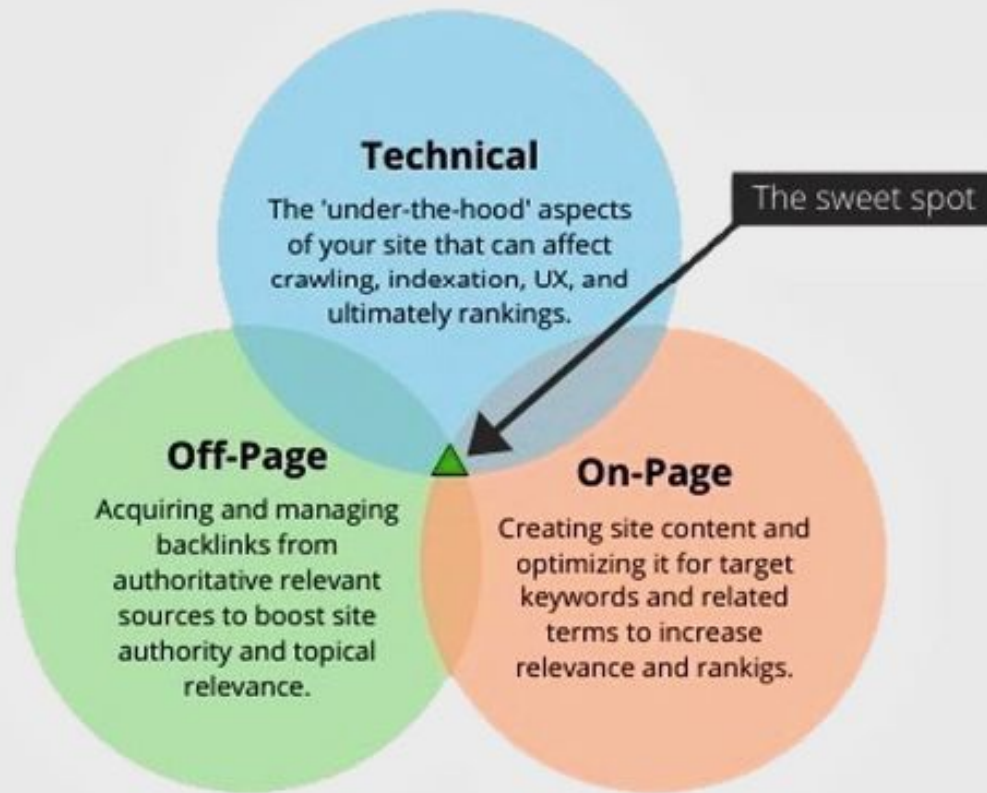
Technical
The 'under-the-hood' aspects of your site that can affect crawling, indexation, UX, and ultimately rankings.

The sweet spot

Off-Page
Acquiring and managing backlinks from authoritative relevant sources to boost site authority and topical relevance.

On-Page
Creating site content and optimizing it for target keywords and related terms to increase relevance and rankigs.